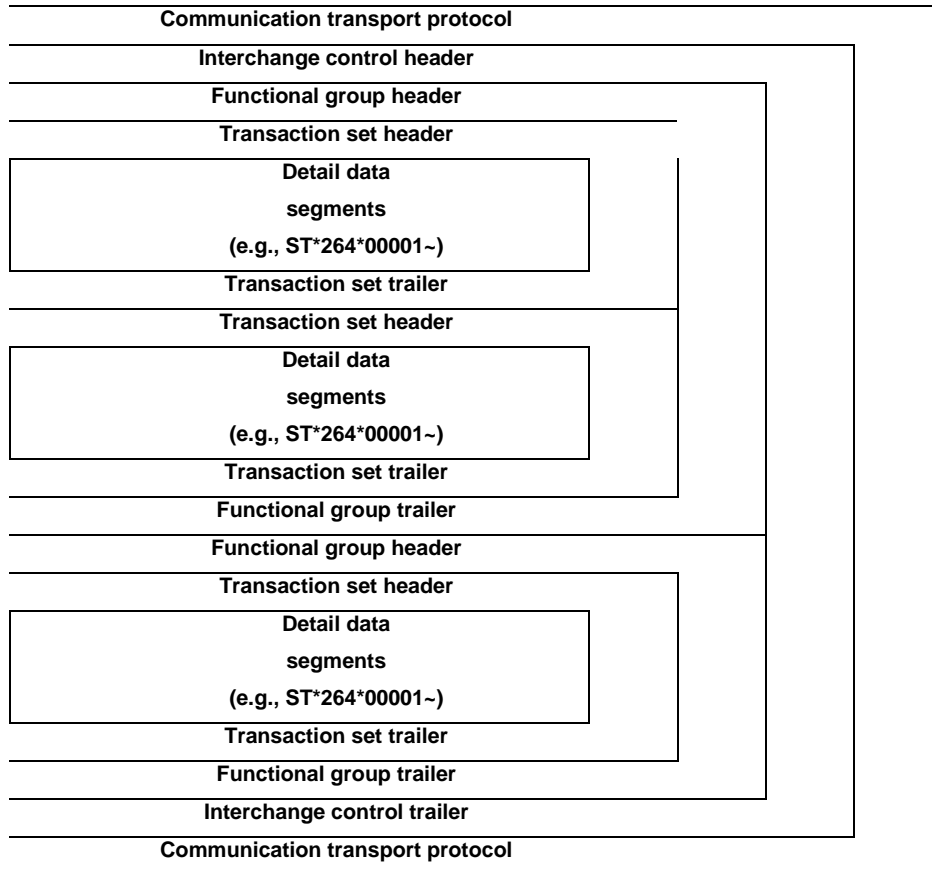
Communication transport protocol

Interchange control header

Functional group header

Transaction set header

Detail data

segments

(e.g., ST*264*00001~)

Transaction set trailer

Transaction set header

Detail data

segments

(e.g., ST*264*00001~)

Transaction set trailer

Functional group trailer

Functional group header

Transaction set header

Detail data

segments

(e.g., ST*264*00001~)

Transaction set trailer

Functional group trailer

Interchange control trailer

Communication transport protocol